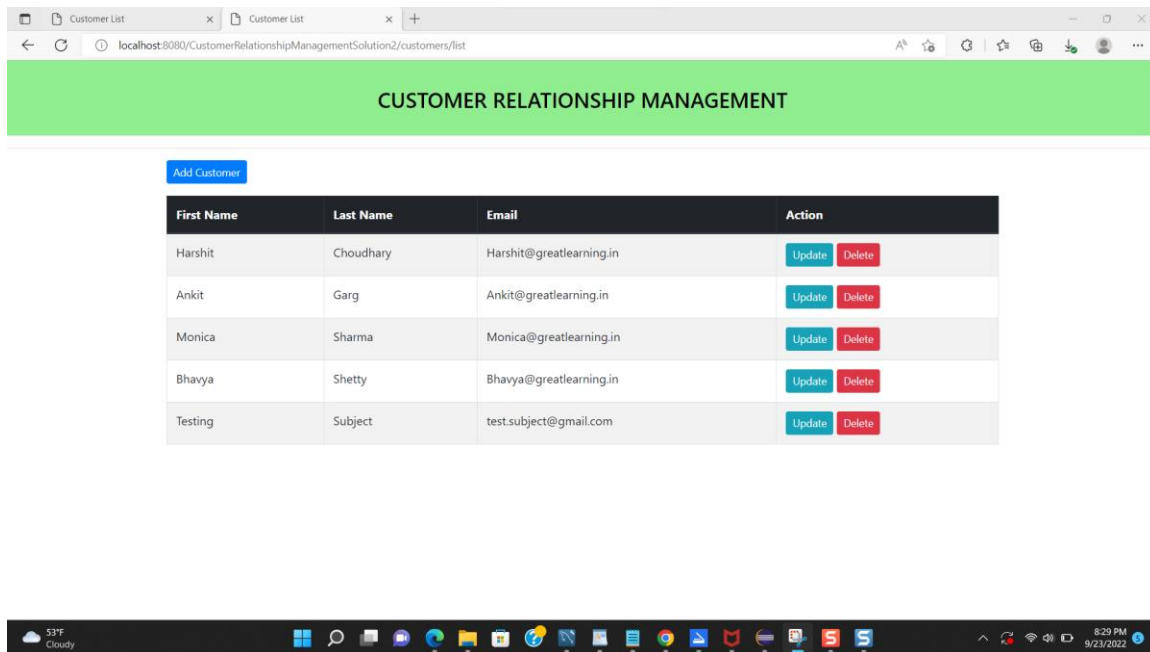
Customer List × Customer List × +

localhost:8080/CustomerRelationshipManagementSolution2/customers/list

CUSTOMER RELATIONSHIP MANAGEMENT

Add Customer

| First Name | Last Name | Email | Action |
|---|---|---|---|
| Harshit | Choudhary | Harshit@greatlearning.in | Update Delete |
| Ankit | Garg | Ankit@greatlearning.in | Update Delete |
| Monica | Sharma | Monica@greatlearning.in | Update Delete |
| Bhavya | Shetty | Bhavya@greatlearning.in | Update Delete |
| Testing | Subject | test.subject@gmail.com | Update Delete |

53°F
Cloudy

8:29 PM
9/23/2022